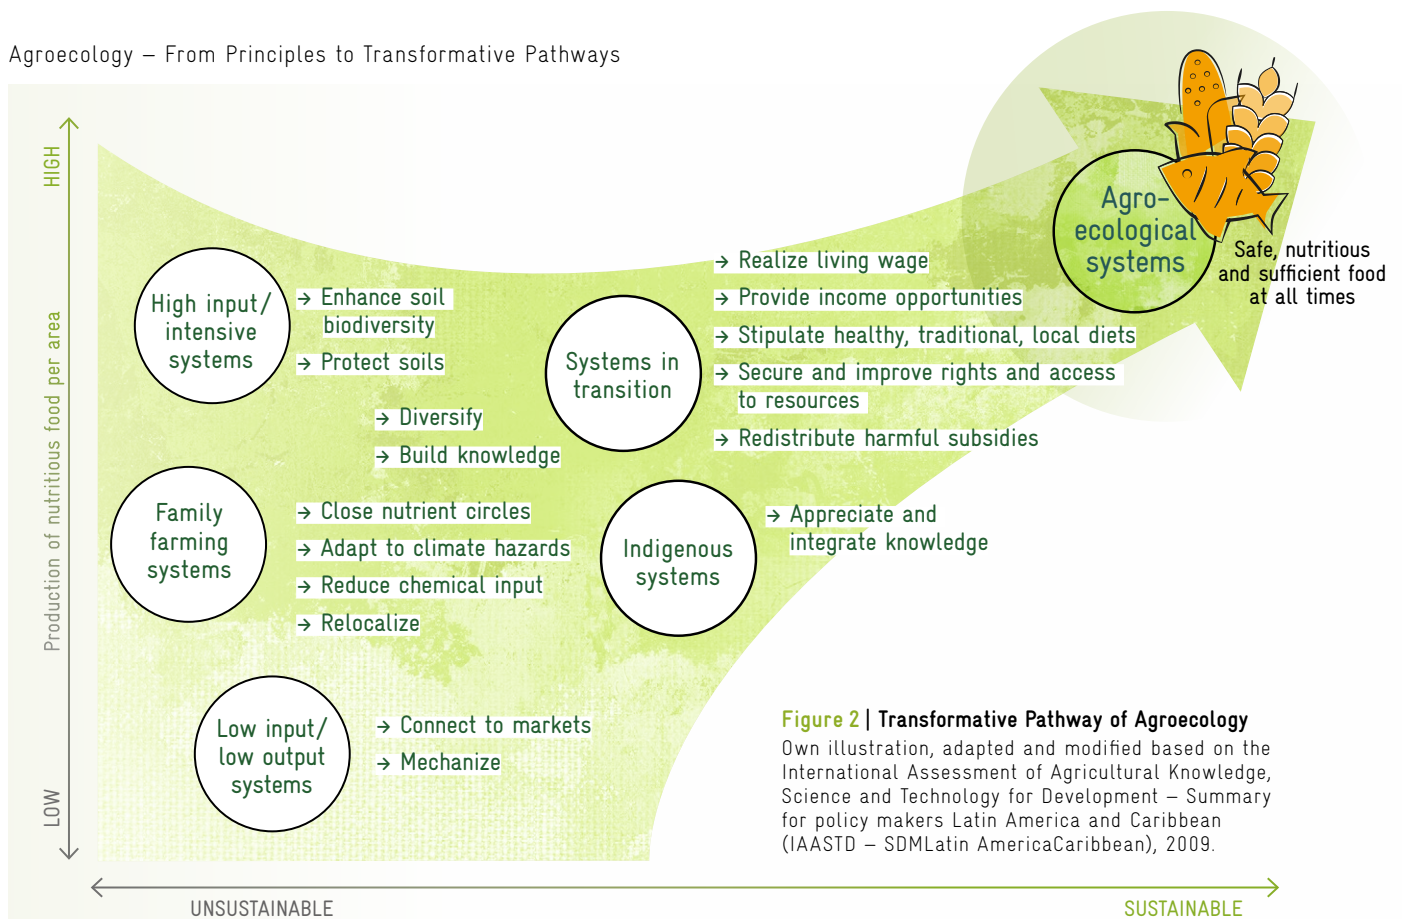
Agroecology – From Principles to Transformative Pathways

HIGH

Production of nutritious food per area

LOW

High input/ intensive systems

→ Enhance soil biodiversity

→ Protect soils

→ Diversify

→ Build knowledge

Systems in transition

→ Realize living wage

→ Provide income opportunities

→ Stipulate healthy, traditional, local diets

→ Secure and improve rights and access to resources

→ Redistribute harmful subsidies

Agro-ecological systems

Safe, nutritious and sufficient food at all times

Family farming systems

→ Close nutrient circles

→ Adapt to climate hazards

→ Reduce chemical input

→ Relocalize

Indigenous systems

→ Appreciate and integrate knowledge

Low input/ low output systems

→ Connect to markets

→ Mechanize

Figure 2 | Transformative Pathway of Agroecology
Own illustration, adapted and modified based on the International Assessment of Agricultural Knowledge, Science and Technology for Development – Summary for policy makers Latin America and Caribbean (IAASTD – SDMLatin AmericaCaribbean), 2009.

UNSUSTAINABLE

SUSTAINABLE